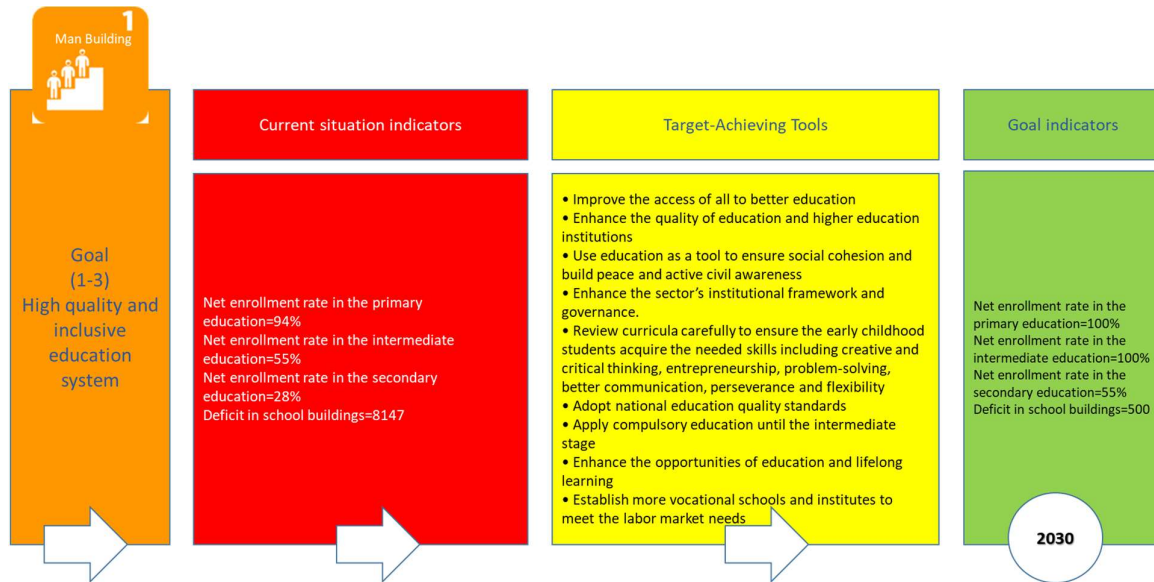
1
Man Building

Goal
(1-3)
High quality and inclusive education system

Current situation indicators

Net enrollment rate in the primary education=94%
Net enrollment rate in the intermediate education=55%
Net enrollment rate in the secondary education=28%
Deficit in school buildings=8147

Target-Achieving Tools

• Improve the access of all to better education
• Enhance the quality of education and higher education institutions
• Use education as a tool to ensure social cohesion and build peace and active civil awareness
• Enhance the sector's institutional framework and governance.
• Review curricula carefully to ensure the early childhood students acquire the needed skills including creative and critical thinking, entrepreneurship, problem-solving, better communication, perseverance and flexibility
• Adopt national education quality standards
• Apply compulsory education until the intermediate stage
• Enhance the opportunities of education and lifelong learning
• Establish more vocational schools and institutes to meet the labor market needs

Goal indicators

Net enrollment rate in the primary education=100%
Net enrollment rate in the intermediate education=100%
Net enrollment rate in the secondary education=55%
Deficit in school buildings=500

2030